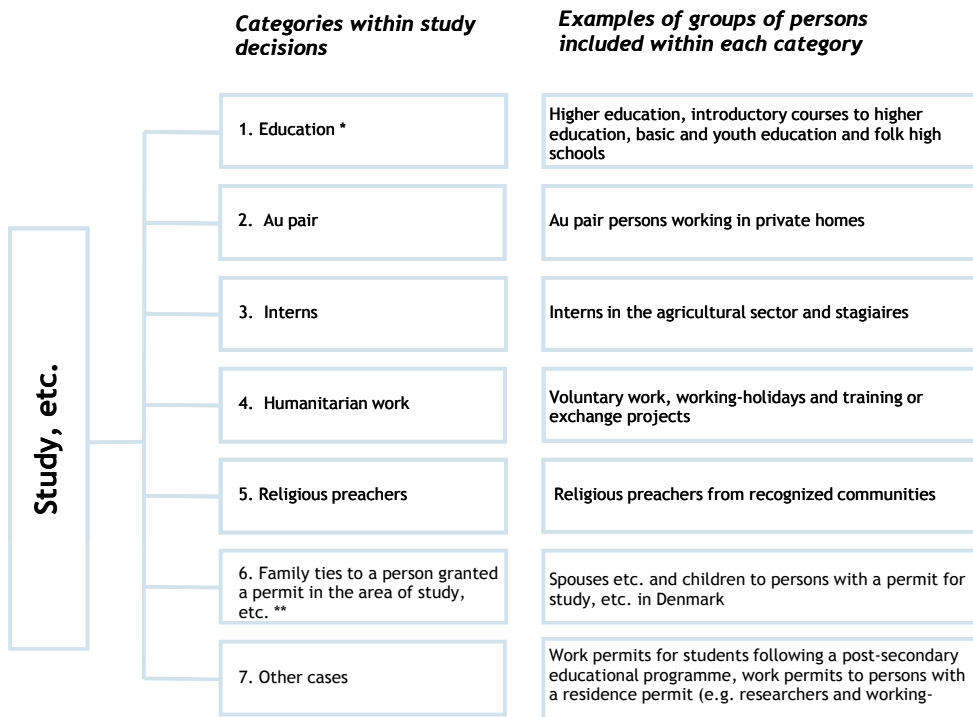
Categories within study decisions

Examples of groups of persons included within each category

Study, etc.

| Categories within study decisions | Examples of groups of persons included within each category |
|---|---|
| 1. Education * | Higher education, introductory courses to higher education, basic and youth education and folk high schools |
| 2. Au pair | Au pair persons working in private homes |
| 3. Interns | Interns in the agricultural sector and stagiaires |
| 4. Humanitarian work | Voluntary work, working-holidays and training or exchange projects |
| 5. Religious preachers | Religious preachers from recognized communities |
| 6. Family ties to a person granted a permit in the area of study, etc. ** | Spouses etc. and children to persons with a permit for study, etc. in Denmark |
| 7. Other cases | Work permits for students following a post-secondary educational programme, work permits to persons with a residence permit (e.g. researchers and working- |